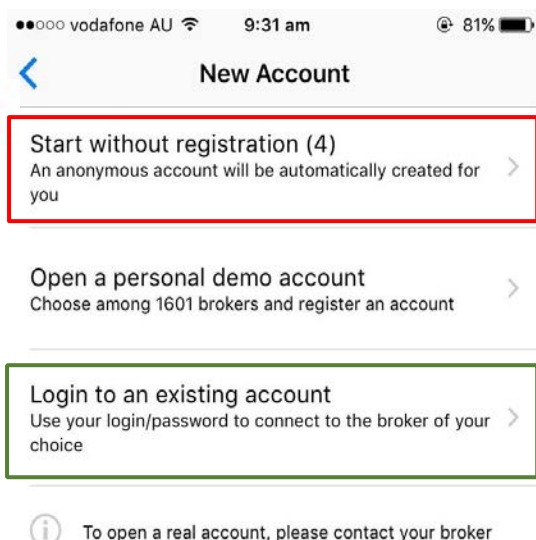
●●○○○ vodafone AU 9:31 am 81%

New Account

Start without registration (4)
An anonymous account will be automatically created for you

Open a personal demo account
Choose among 1601 brokers and register an account

Login to an existing account
Use your login/password to connect to the broker of your choice

To open a real account, please contact your broker